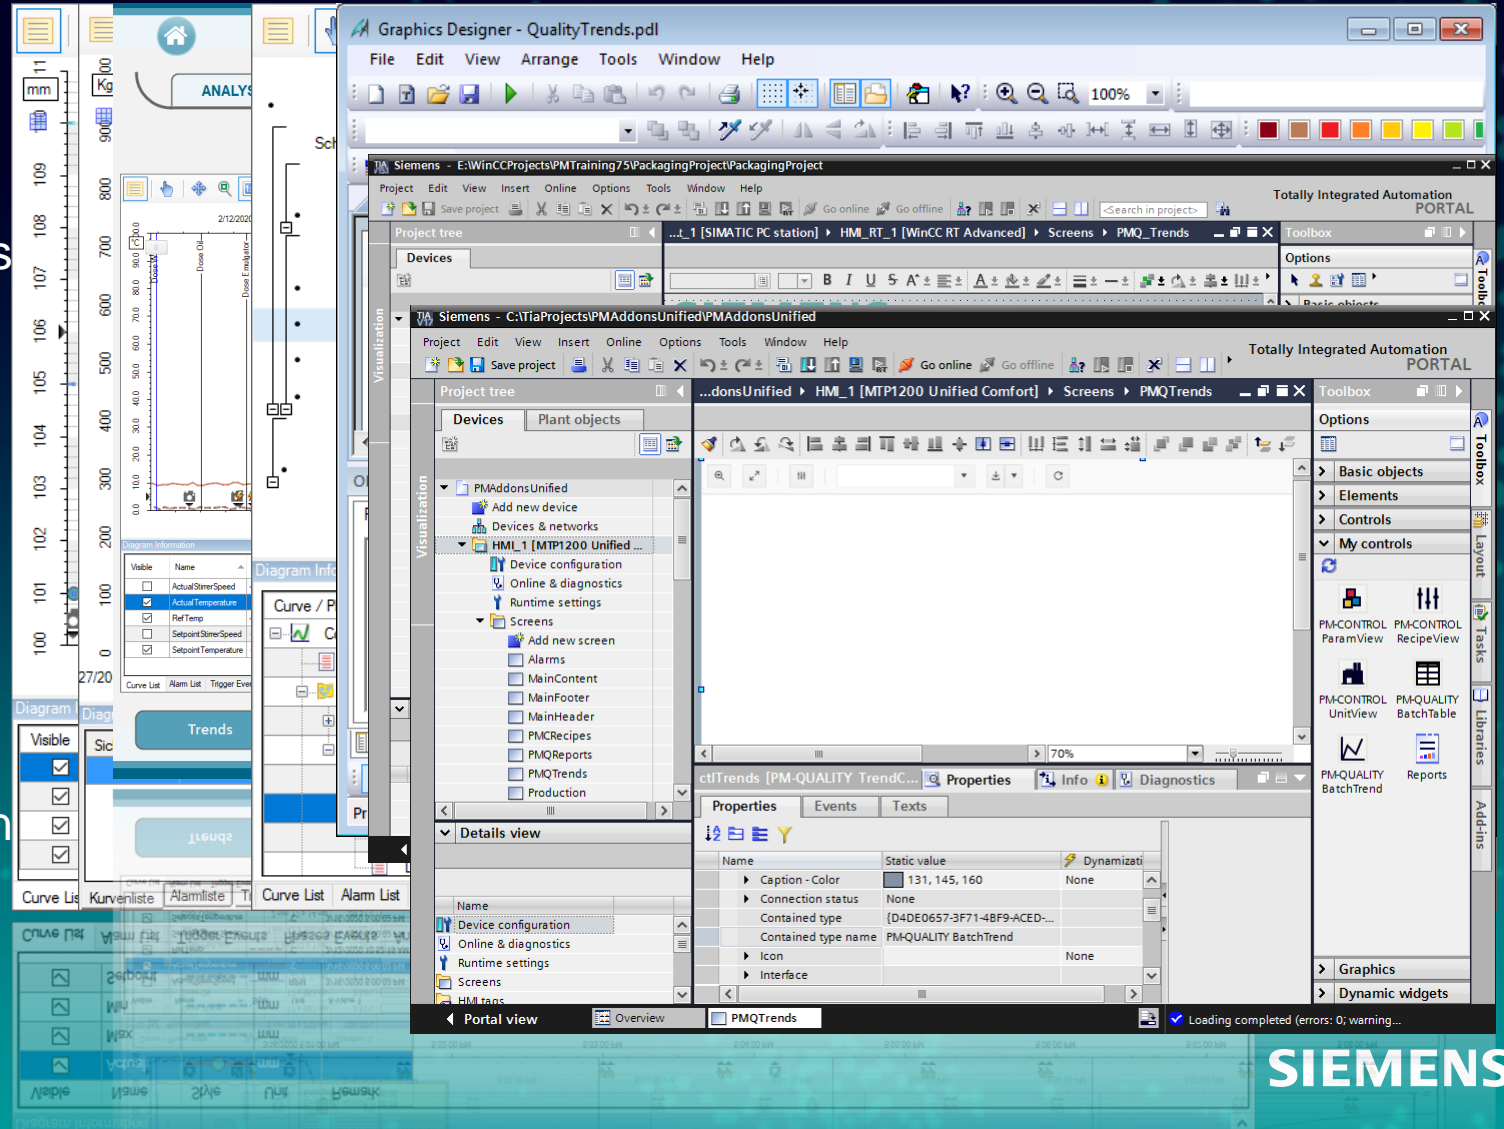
Graphics Designer - QualityTrends.pdl

File Edit View Arrange Tools Window Help

100%

Siemens - E:\WinCCProjects\PMTraining75\PackagingProject\PackagingProject

Project Edit View Insert Online Options Tools Window Help

Totally Integrated Automation PORTAL

Save project Go online Go offline <Search in project>

Project tree

Devices

...t_1 [SIMATIC PC station] ▸ HMI_RT_1 [WinCC RT Advanced] ▸ Screens ▸ PMQ_Trends

Toolbox

Options

Basic objects

Siemens - C:\TiaProjects\PMAddonsUnified\PMAddonsUnified

Project Edit View Insert Online Options Tools Window Help

Save project Go online Go offline

Totally Integrated Automation PORTAL

Project tree

Devices Plant objects

PMAddonsUnified
Add new device
Devices & networks
HMI_1 [MTP1200 Unified ...
Device configuration
Online & diagnostics
Runtime settings
Screens
Add new screen
Alarms
MainContent
MainFooter
MainHeader
PMCRecipes
PMQReports
PMQTrends
Production

Details view

Name
Device configuration
Online & diagnostics
Runtime settings
Screens
HMI tags

...donsUnified ▸ HMI_1 [MTP1200 Unified Comfort] ▸ Screens ▸ PMQTrends

70%

ctlTrends [PM-QUALITY TrendC... Properties Info Diagnostics

Properties Events Texts

| Name | Static value | Dynamizati |
|---|---|---|
| Caption - Color | 131, 145, 160 | None |
| Connection status | None | |
| Contained type | {D4DE0657-3F71-4BF9-ACED-... | |
| Contained type name | PM-QUALITY BatchTrend | |
| Icon | | None |
| Interface | | |

Toolbox

Options

Basic objects
Elements
Controls
My controls

PM-CONTROL ParamView
PM-CONTROL RecipeView
PM-CONTROL UnitView
PM-QUALITY BatchTable
PM-QUALITY BatchTrend
Reports

Graphics
Dynamic widgets

Toolbox Layout Tasks Libraries Add-ins

Visualization

Portal view Overview PMQTrends

Loading completed (errors: 0; warning...

ANALYS

Trends

Diagram Information

Visible Name
ActualStirrerSpeed
ActualTemperature
RefTemp
SetpointStirrerSpeed
SetpointTemperature

Curve List Alarm List Trigger Eve

Diagram Info

Curve / P

Curve List Alarm List

Curve Lis Kurvenliste Alarmliste

Visible Sic

mm Kg

27/20

2/12/2020

SIEMENS